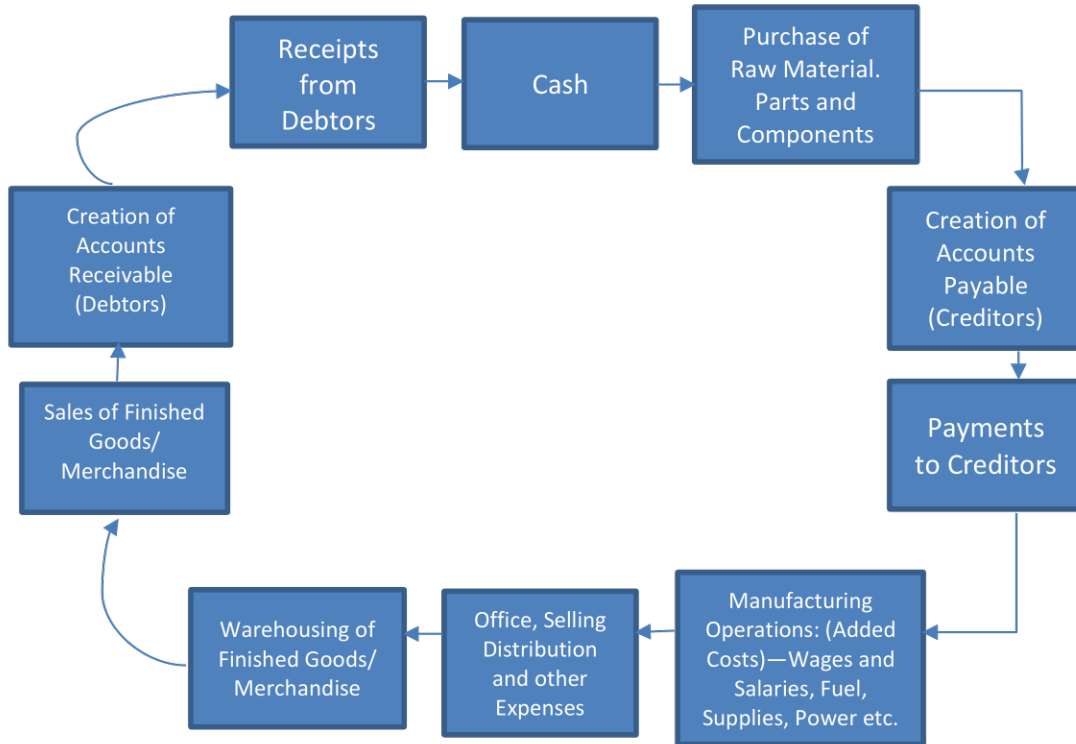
Receipts from Debtors

Cash

Purchase of Raw Material. Parts and Components

Creation of Accounts Payable (Creditors)

Payments to Creditors

Manufacturing Operations: (Added Costs)—Wages and Salaries, Fuel, Supplies, Power etc.

Office, Selling Distribution and other Expenses

Warehousing of Finished Goods/ Merchandise

Sales of Finished Goods/ Merchandise

Creation of Accounts Receivable (Debtors)